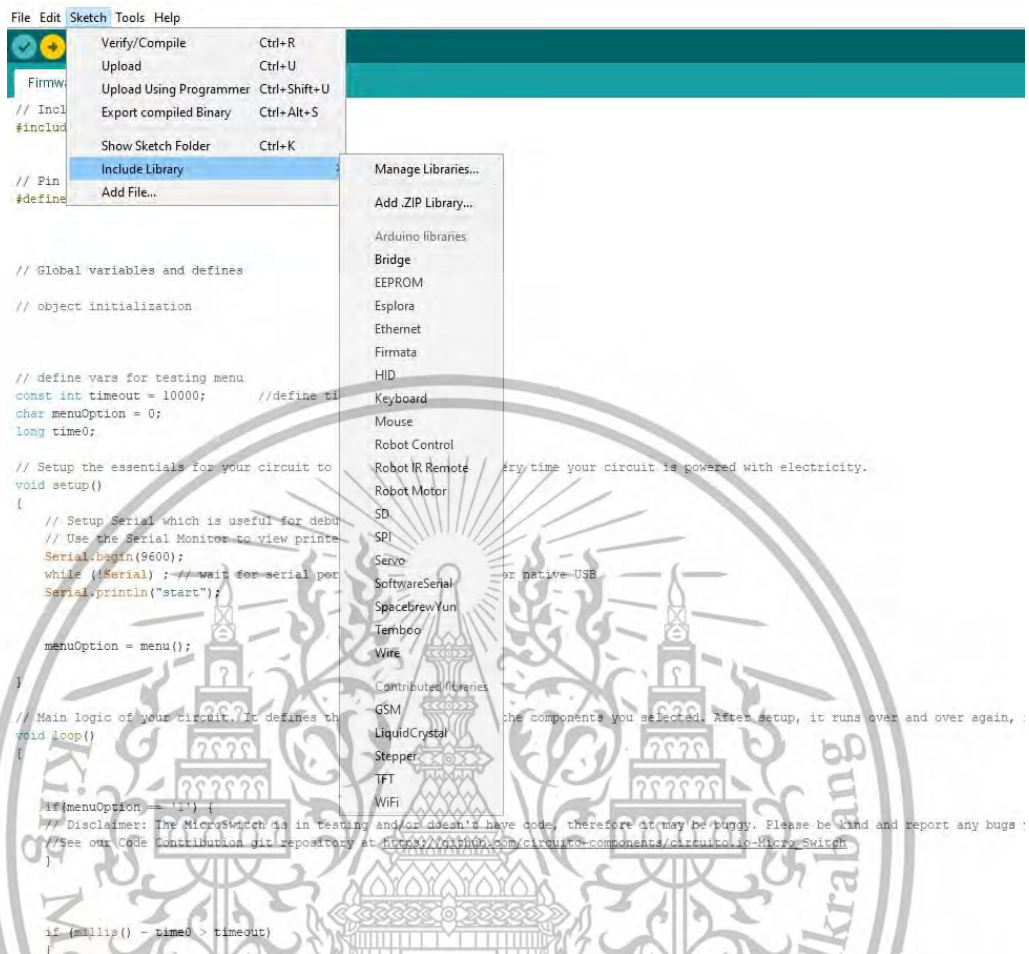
File Edit Sketch Tools Help

Firmw

// Incl
#includ

// Pin
#define

// Global variables and defines

// object initialization

// define vars for testing menu
const int timeout = 10000;       //define ti
char menuOption = 0;
long time0;

// Setup the essentials for your circuit to                ery time your circuit is powered with electricity.
void setup()
{
    // Setup Serial which is useful for debu
    // Use the Serial Monitor to view printe
    Serial.begin(9600);
    while (!Serial) ; // wait for serial por                or native USB
    Serial.println("start");

    menuOption = menu();

}

// Main logic of your circuit. It defines th                the components you selected. After setup, it runs over and over again, i
void loop()
{

    if(menuOption == '1') {
    // Disclaimer: The MicroSwitch is in testing and/or doesn't have code, therefore it may be buggy. Please be kind and report any bugs y
    //See our Code Contribution git repository at https://github.com/circuito-components/circuito.io-Micro_Switch
    }

    if (millis() - time0 > timeout)
    {

Verify/Compile Ctrl+R
Upload Ctrl+U
Upload Using Programmer Ctrl+Shift+U
Export compiled Binary Ctrl+Alt+S
Show Sketch Folder Ctrl+K
Include Library
Add File...

Manage Libraries...
Add .ZIP Library...
Arduino libraries
Bridge
EEPROM
Esplora
Ethernet
Firmata
HID
Keyboard
Mouse
Robot Control
Robot IR Remote
Robot Motor
SD
SPI
Servo
SoftwareSerial
SpacebrewYun
Temboo
Wire
Contributed libraries
GSM
LiquidCrystal
Stepper
TFT
WiFi